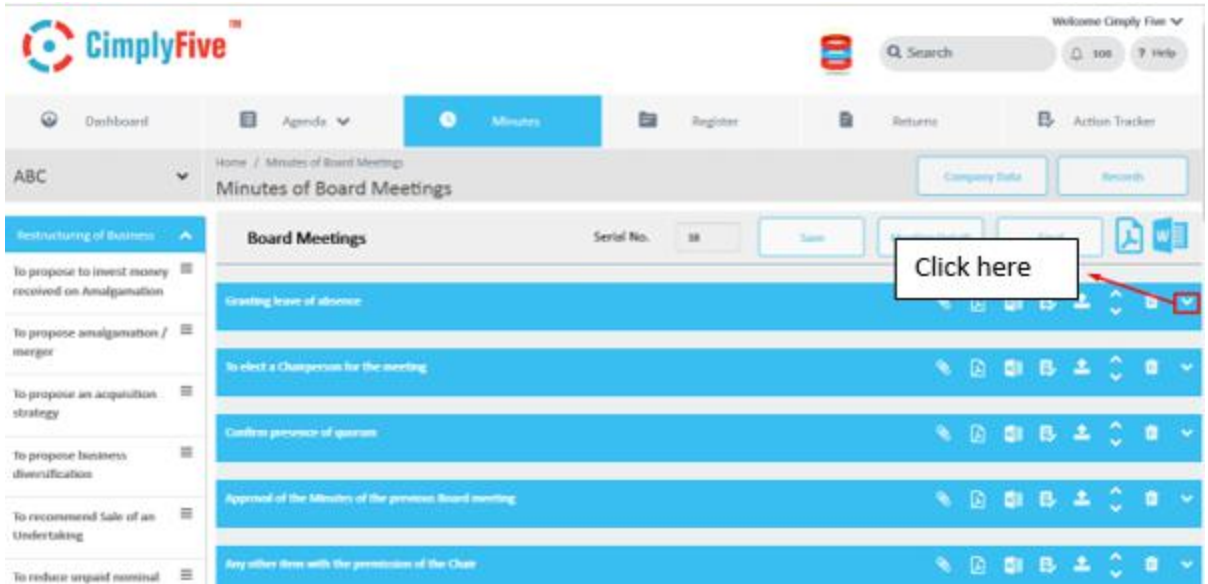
CimplyFive™

Welcome Cimply Five

Search

100

? Help

Dashboard

Agenda

Minutes

Register

Returns

Action Tracker

ABC

Home / Minutes of Board Meetings

Minutes of Board Meetings

Company Data

Records

Restructuring of Business

To propose to invest money received on Amalgamation

To propose amalgamation / merger

To propose an acquisition strategy

To propose business diversification

To recommend Sale of an Undertaking

To reduce unpaid nominal

Board Meetings

Serial No.

18

Save

Click here

Granting leave of absence

To elect a Chairperson for the meeting

Confirm presence of quorum

Approval of the Minutes of the previous Board meeting

Any other item with the permission of the Chair